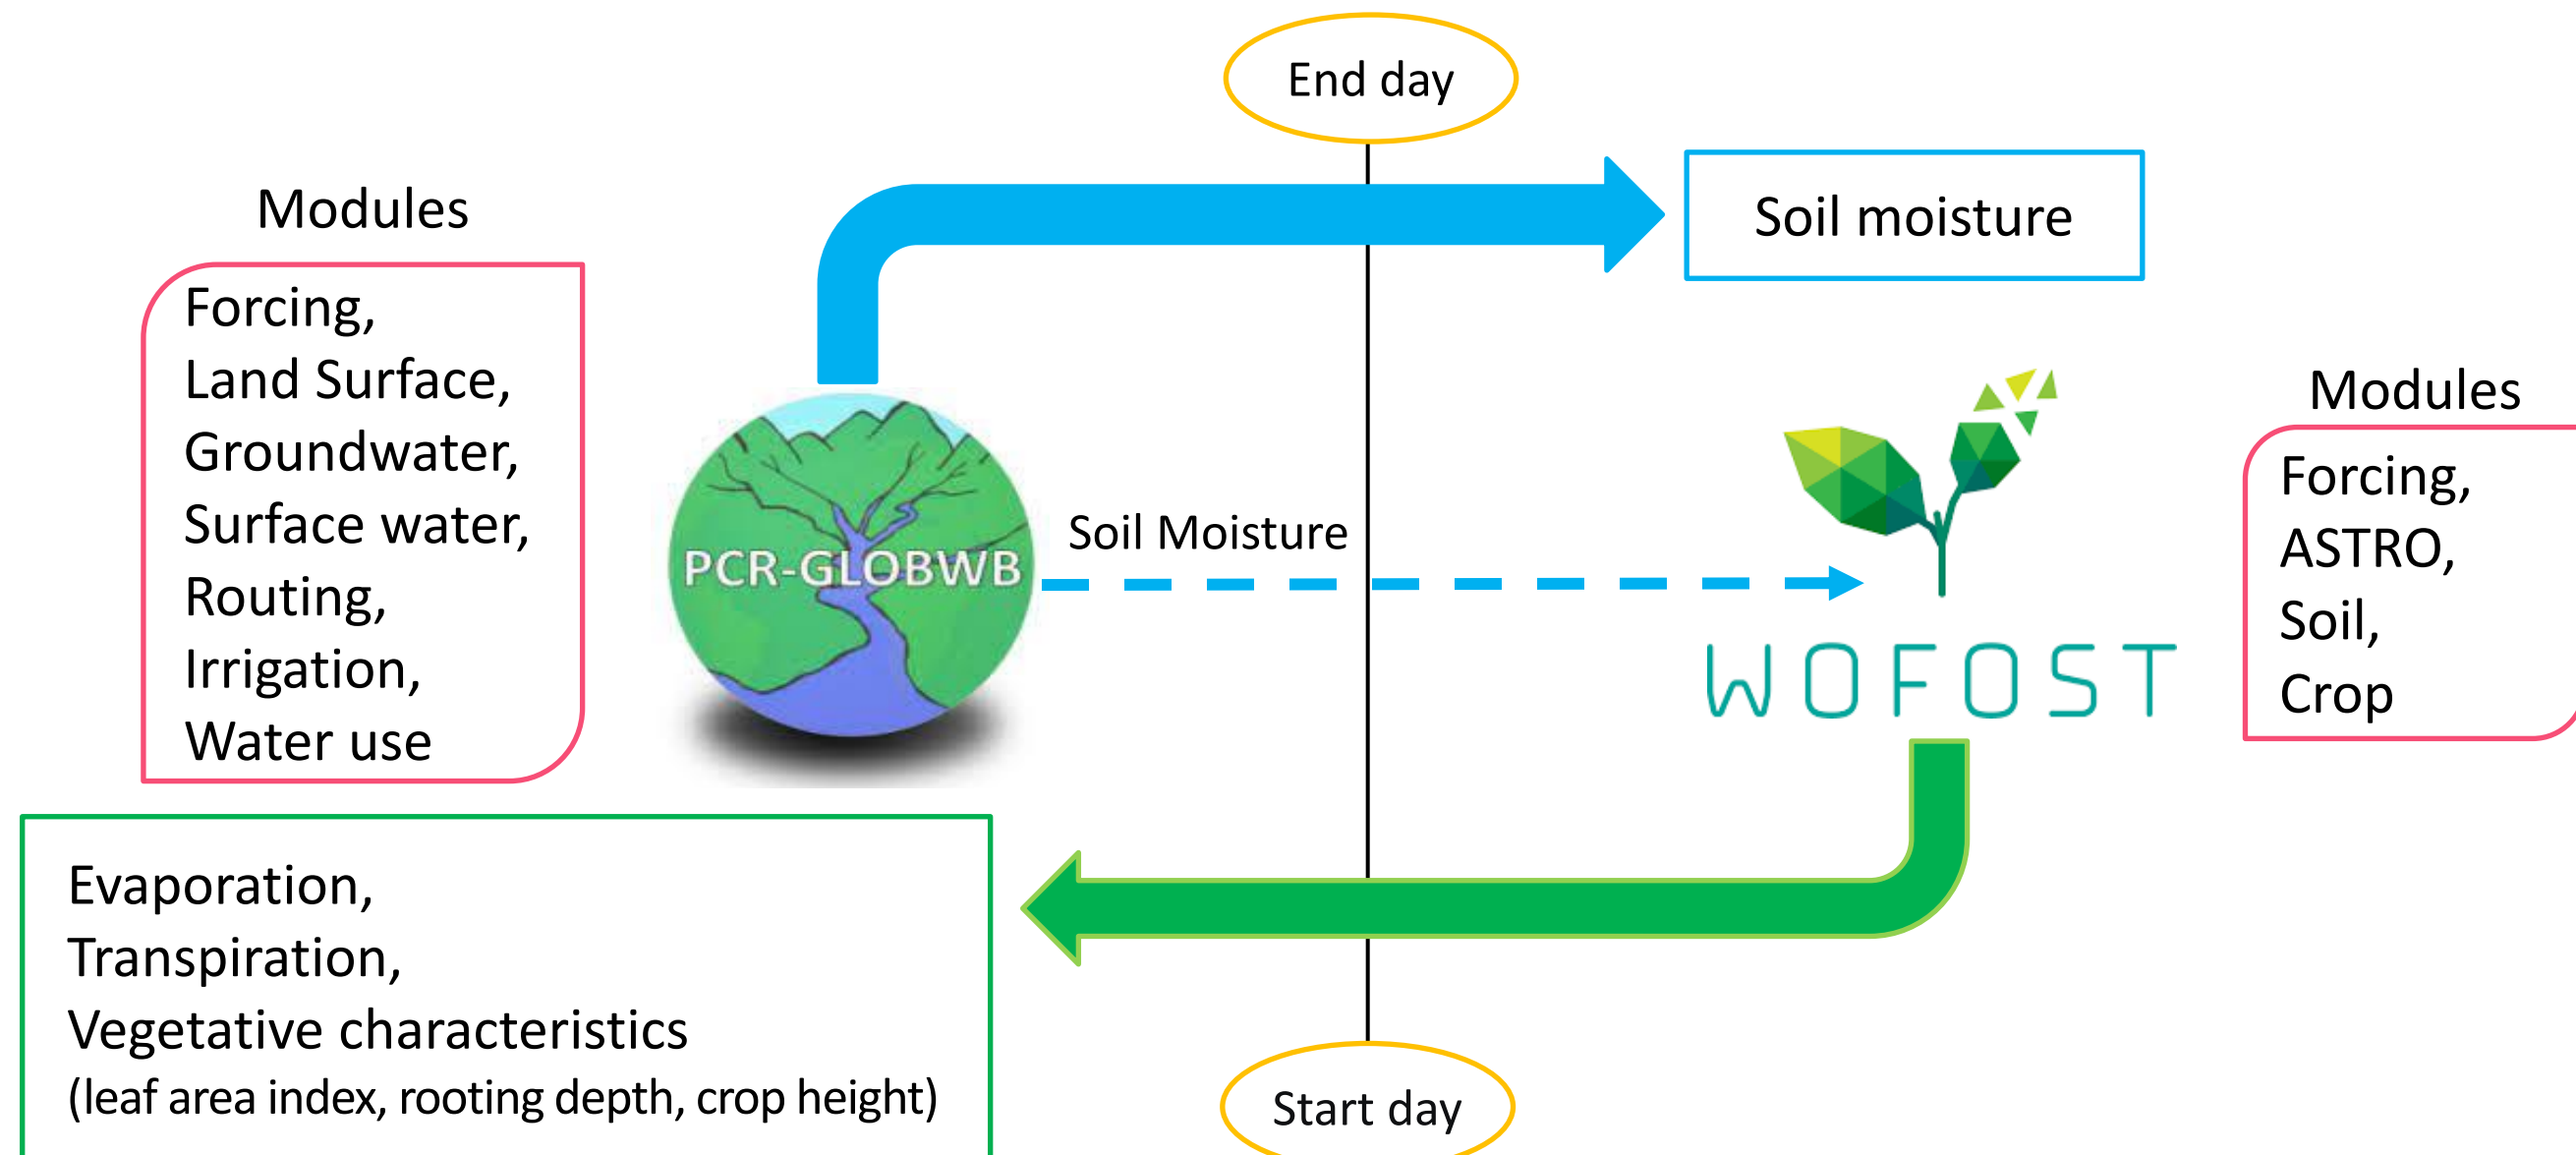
End day

Modules

Forcing,
Land Surface,
Groundwater,
Surface water,
Routing,
Irrigation,
Water use

Soil moisture

PCR-GLOBWB

Soil Moisture

WOFOST

Modules

Forcing,
ASTRO,
Soil,
Crop

Evaporation,
Transpiration,
Vegetative characteristics
(leaf area index, rooting depth, crop height)

Start day